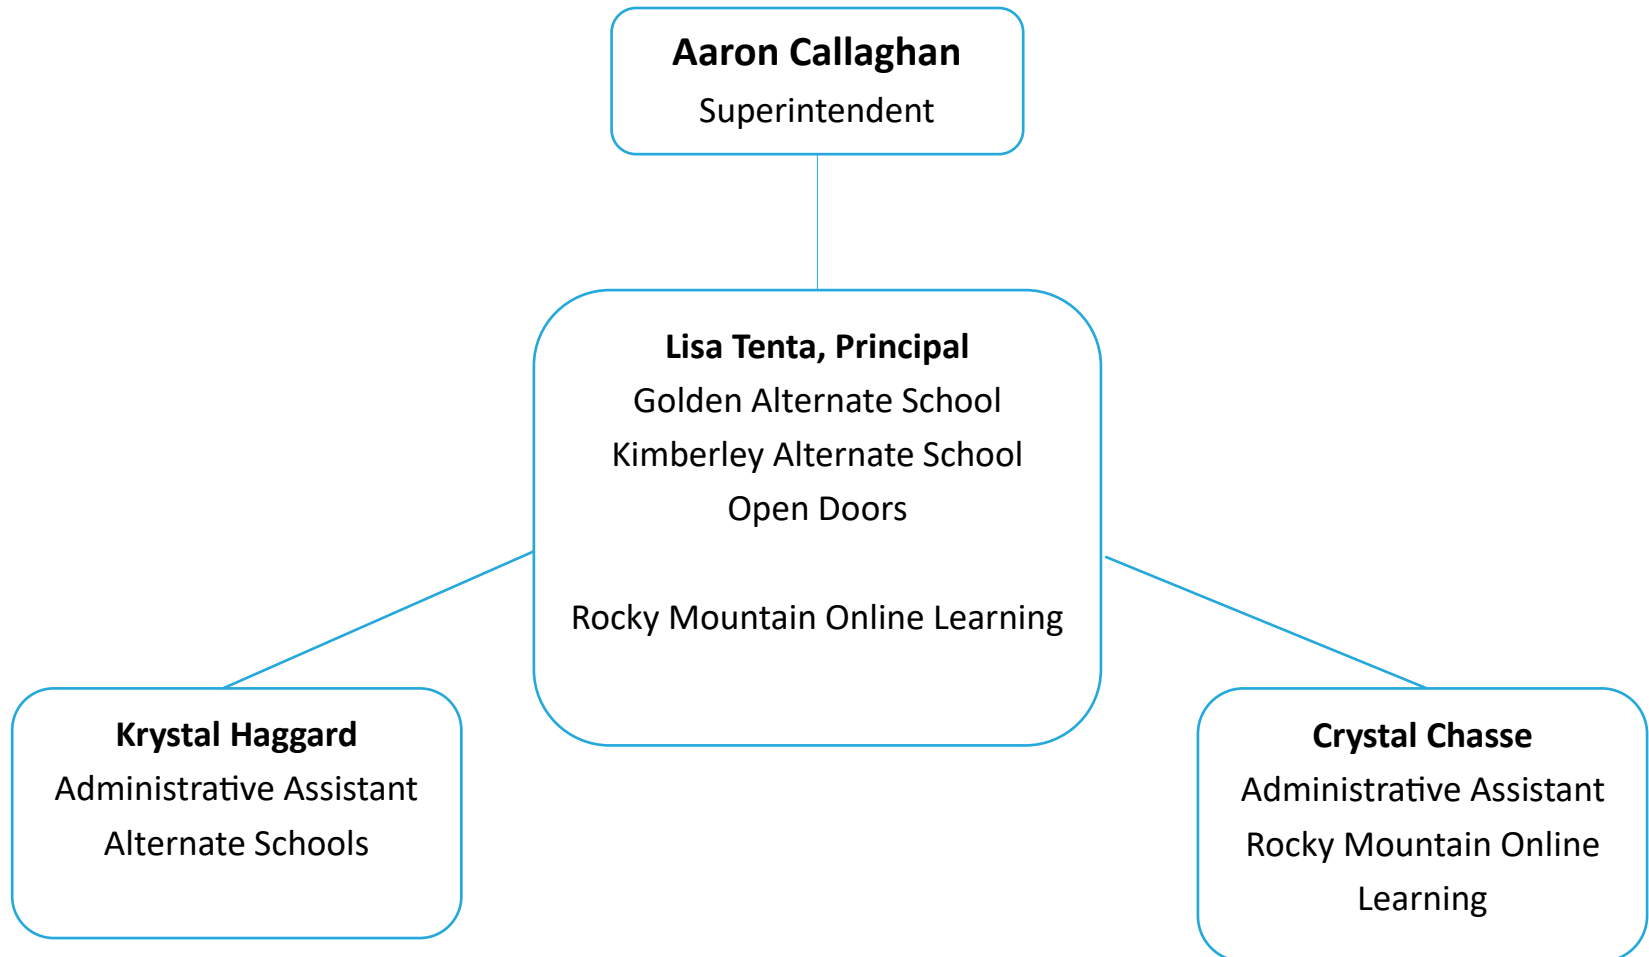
**Aaron Callaghan**
Superintendent

**Lisa Tenta, Principal**
Golden Alternate School
Kimberley Alternate School
Open Doors

Rocky Mountain Online Learning

**Krystal Haggard**
Administrative Assistant
Alternate Schools

**Crystal Chasse**
Administrative Assistant
Rocky Mountain Online Learning